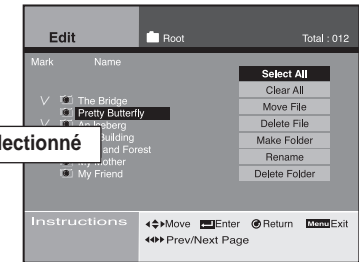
Edit
Root
Total : 012
Mark
Name
V The Bridge
Pretty Butterfly
V An Iceberg
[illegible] Building
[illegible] and Forest
My Mother
My Friend
lectionné
Select All
Clear All
Move File
Delete File
Make Folder
Rename
Delete Folder
Instructions
Move Enter Return Menu Exit
Prev/Next Page